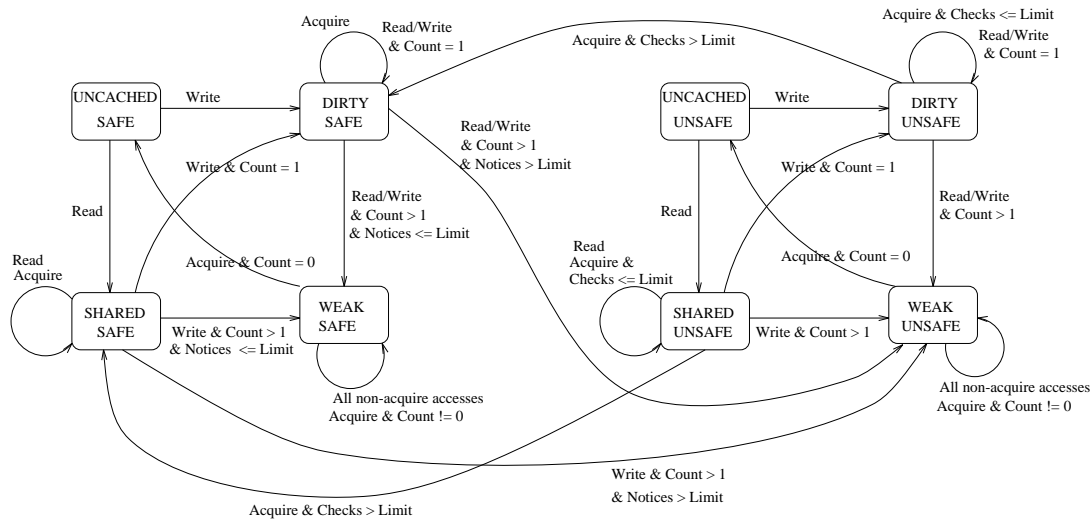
Acquire

Read/Write
& Count = 1

Acquire & Checks > Limit

Acquire & Checks <= Limit

Read/Write
& Count = 1

UNCACHED
SAFE

Write

DIRTY
SAFE

Read/Write
& Count > 1
& Notices > Limit

UNCACHED
UNSAFE

Write

DIRTY
UNSAFE

Write & Count = 1

Read/Write
& Count > 1
& Notices <= Limit

Write & Count = 1

Read/Write
& Count > 1

Read

Read

Read
Acquire &
Checks <= Limit

Acquire & Count = 0

Acquire & Count = 0

Read
Acquire

SHARED
SAFE

Write & Count > 1
& Notices <= Limit

WEAK
SAFE

SHARED
UNSAFE

Write & Count > 1

WEAK
UNSAFE

All non-acquire accesses
Acquire & Count != 0

All non-acquire accesses
Acquire & Count != 0

Write & Count > 1
& Notices > Limit

Acquire & Checks > Limit